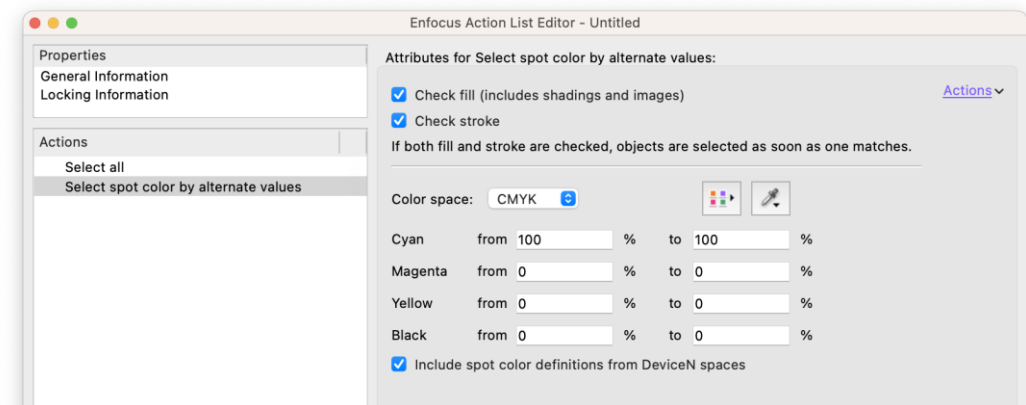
Enfocus Action List Editor - Untitled

Properties
General Information
Locking Information

Actions
Select all
Select spot color by alternate values

Attributes for Select spot color by alternate values:

Check fill (includes shadings and images)
Check stroke
If both fill and stroke are checked, objects are selected as soon as one matches.

Actions

Color space: CMYK

| | | | | | | |
|---|---|---|---|---|---|---|
| Cyan | from | 100 | % | to | 100 | % |
| Magenta | from | 0 | % | to | 0 | % |
| Yellow | from | 0 | % | to | 0 | % |
| Black | from | 0 | % | to | 0 | % |

Include spot color definitions from DeviceN spaces